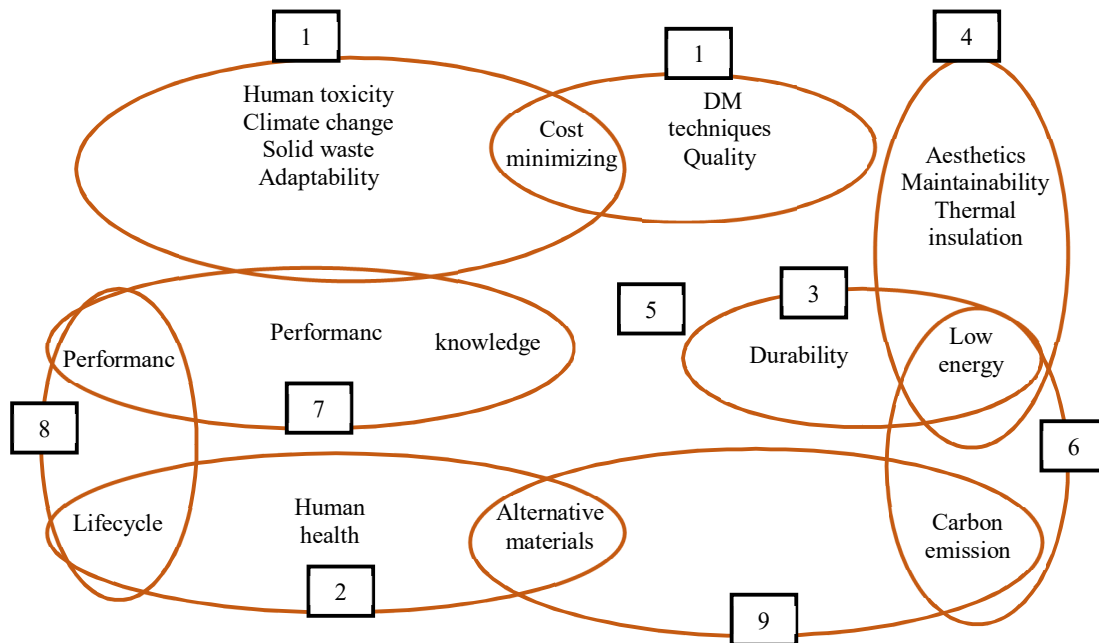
1

Human toxicity
Climate change
Solid waste
Adaptability

1

Cost minimizing

DM techniques
Quality

4

Aesthetics
Maintainability
Thermal insulation

Performanc

knowledge

5

3

Performanc

Durability

Low energy

8

7

6

Lifecycle

Human health

Alternative materials

Carbon emission

2

9